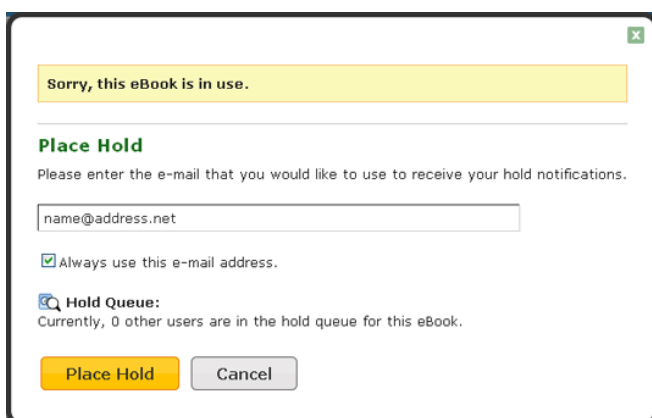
Sorry, this eBook is in use.

Place Hold

Please enter the e-mail that you would like to use to receive your hold notifications.

name@address.net

Always use this e-mail address.

Hold Queue:
Currently, 0 other users are in the hold queue for this eBook.

Place Hold
Cancel